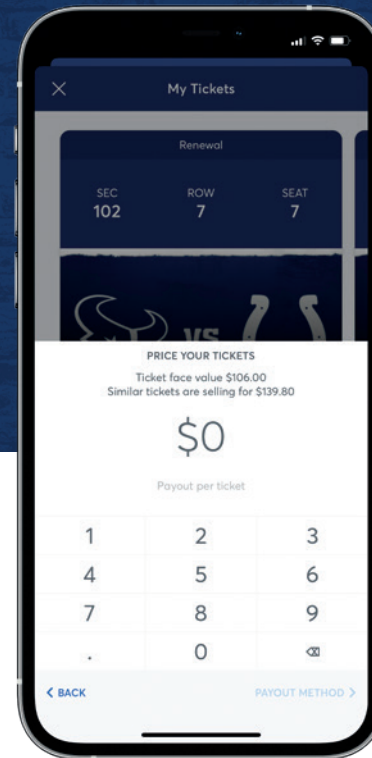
My Tickets

Renewal

SEC
102

ROW
7

SEAT
7

VS

PRICE YOUR TICKETS

Ticket face value $106.00
Similar tickets are selling for $139.80

$0

Payout per ticket

| 1 | 2 | 3 |
|---|---|---|
| 4 | 5 | 6 |
| 7 | 8 | 9 |
| . | 0 | ⌫ |

< BACK

PAYOUT METHOD >